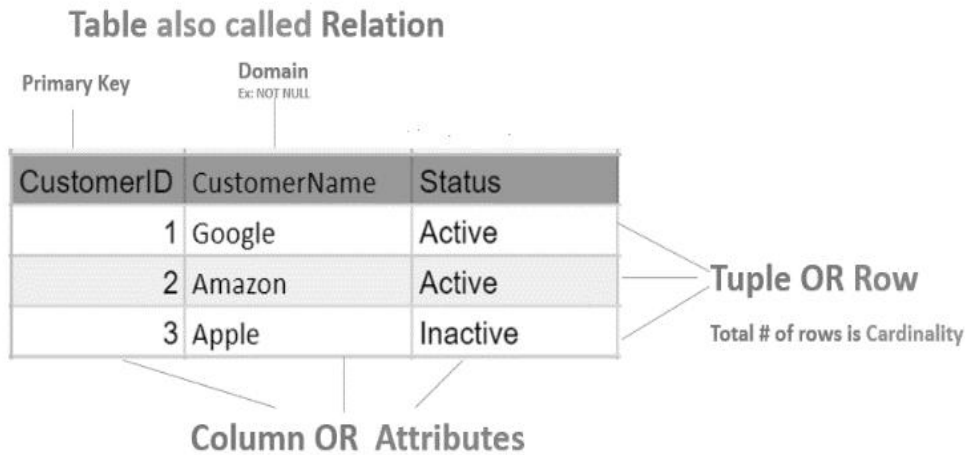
Table also called Relation

Primary Key

Domain
Ex: NOT NULL

| CustomerID | CustomerName | Status |
|---|---|---|
| 1 | Google | Active |
| 2 | Amazon | Active |
| 3 | Apple | Inactive |

Tuple OR Row

Total # of rows is Cardinality

Column OR Attributes